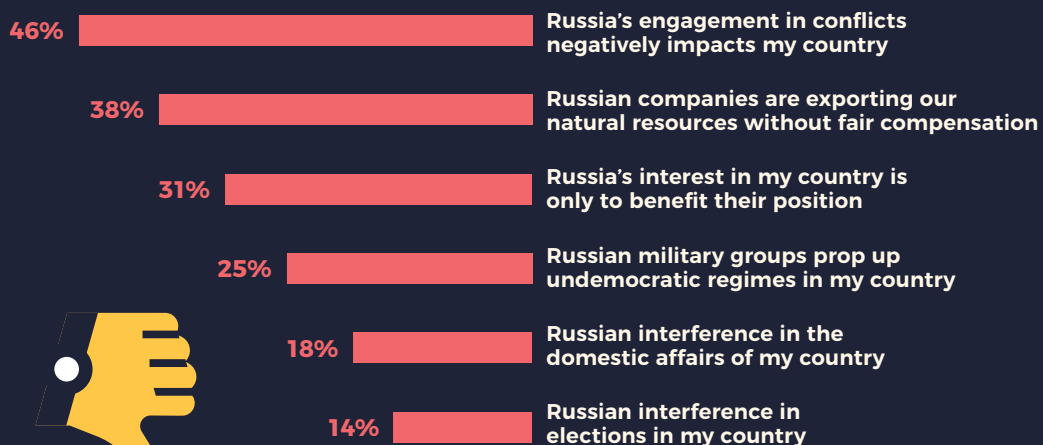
46% Russia’s engagement in conflicts negatively impacts my country

38% Russian companies are exporting our natural resources without fair compensation

31% Russia’s interest in my country is only to benefit their position

25% Russian military groups prop up undemocratic regimes in my country

18% Russian interference in the domestic affairs of my country

14% Russian interference in elections in my country